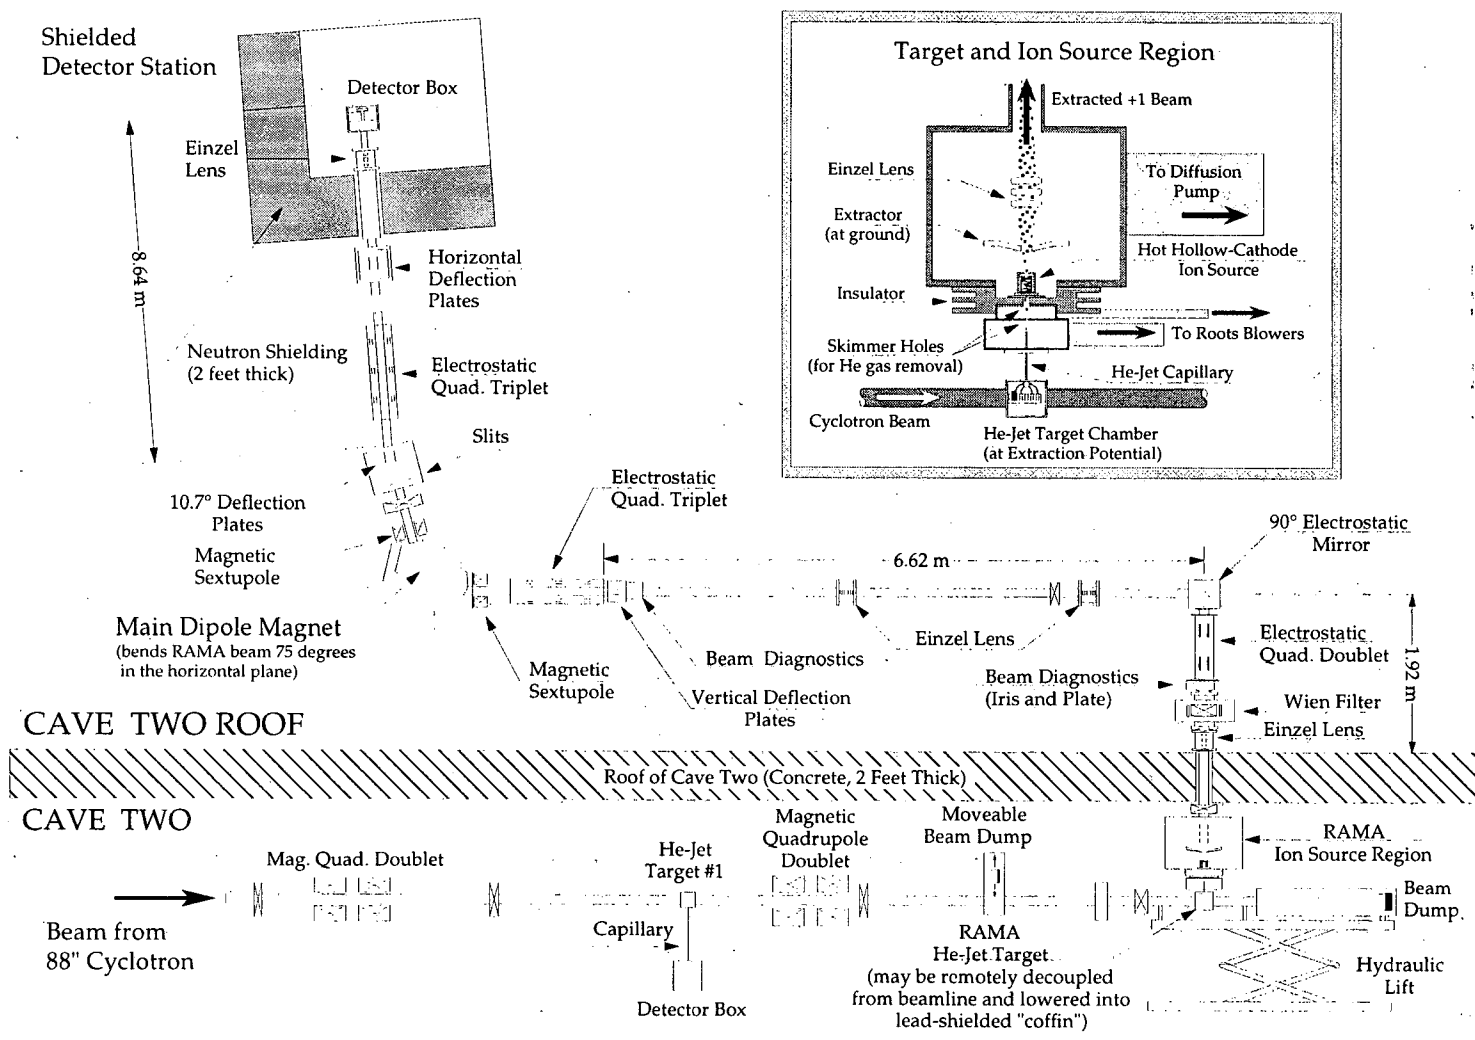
Shielded Detector Station

Detector Box

Einzel Lens

8.64 m

Horizontal Deflection Plates

Neutron Shielding (2 feet thick)

Electrostatic Quad. Triplet

Slits

10.7° Deflection Plates

Magnetic Sextupole

Main Dipole Magnet
(bends RAMA beam 75 degrees in the horizontal plane)

Magnetic Sextupole

Electrostatic Quad. Triplet

6.62 m

Beam Diagnostics

Vertical Deflection Plates

Einzel Lens

90° Electrostatic Mirror

Electrostatic Quad. Doublet

1.92 m

Beam Diagnostics (Iris and Plate)

Wien Filter

Einzel Lens

Target and Ion Source Region

Extracted +1 Beam

Einzel Lens

To Diffusion Pump

Extractor (at ground)

Hot Hollow-Cathode Ion Source

Insulator

To Roots Blowers

Skimmer Holes (for He gas removal)

He-Jet Capillary

Cyclotron Beam

He-Jet Target Chamber (at Extraction Potential)

CAVE TWO ROOF

Roof of Cave Two (Concrete, 2 Feet Thick)

CAVE TWO

Mag. Quad. Doublet

He-Jet Target #1

Magnetic Quadrupole Doublet

Moveable Beam Dump

RAMA Ion Source Region

Beam Dump

Beam from 88" Cyclotron

Capillary

Detector Box

RAMA He-Jet Target
(may be remotely decoupled from beamline and lowered into lead-shielded "coffin")

Hydraulic Lift